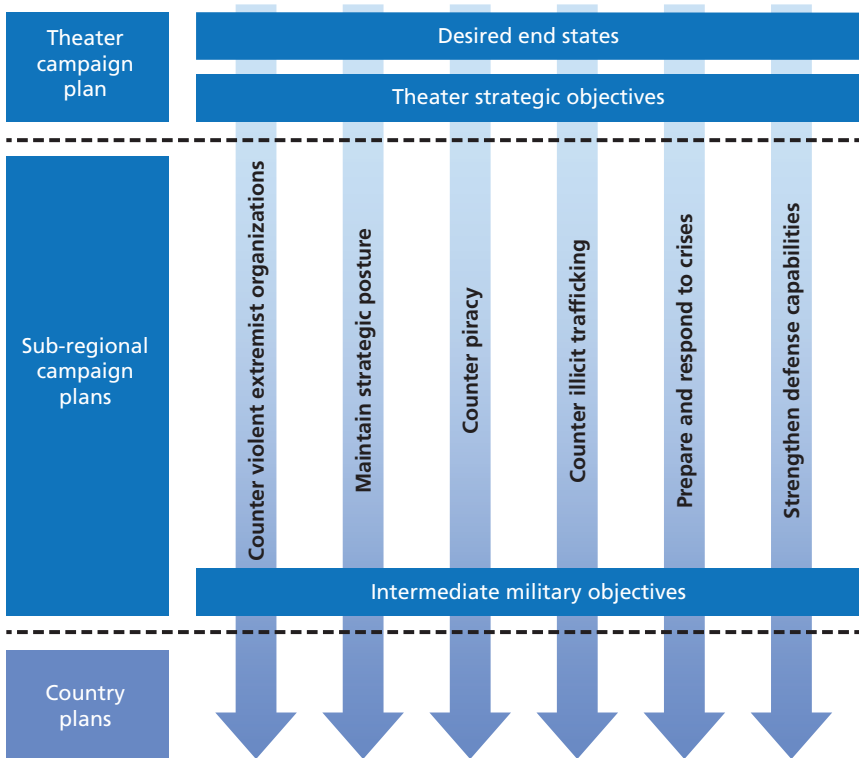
Theater campaign plan

Desired end states

Theater strategic objectives

Sub-regional campaign plans

Counter violent extremist organizations

Maintain strategic posture

Counter piracy

Counter illicit trafficking

Prepare and respond to crises

Strengthen defense capabilities

Intermediate military objectives

Country plans